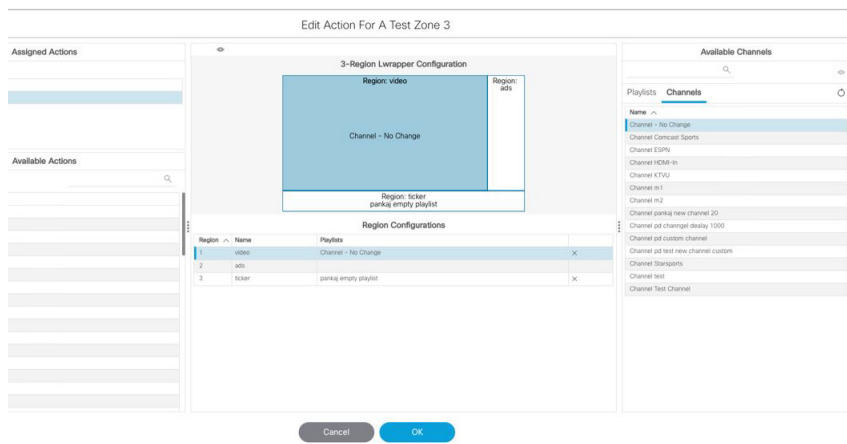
Edit Action For A Test Zone 3

Assigned Actions

Available Actions

3-Region Lwrapper Configuration

Region: video

Channel - No Change

Region: ads

Region: ticker
pankaj empty playlist

Region Configurations

| Region | Name | Playlists | |
|---|---|---|---|
| 1 | video | Channel - No Change | × |
| 2 | ads | | |
| 3 | ticker | pankaj empty playlist | × |

Available Channels

Playlists Channels

Name

Channel - No Change
Channel Comcast Sports
Channel ESPN
Channel HDMI-In
Channel KTVU
Channel m1
Channel m2
Channel pankaj new channel 20
Channel pd channgel dealay 1000
Channel pd custom channel
Channel pd test new channel custom
Channel Starsports
Channel test
Channel Test Channel

Cancel OK